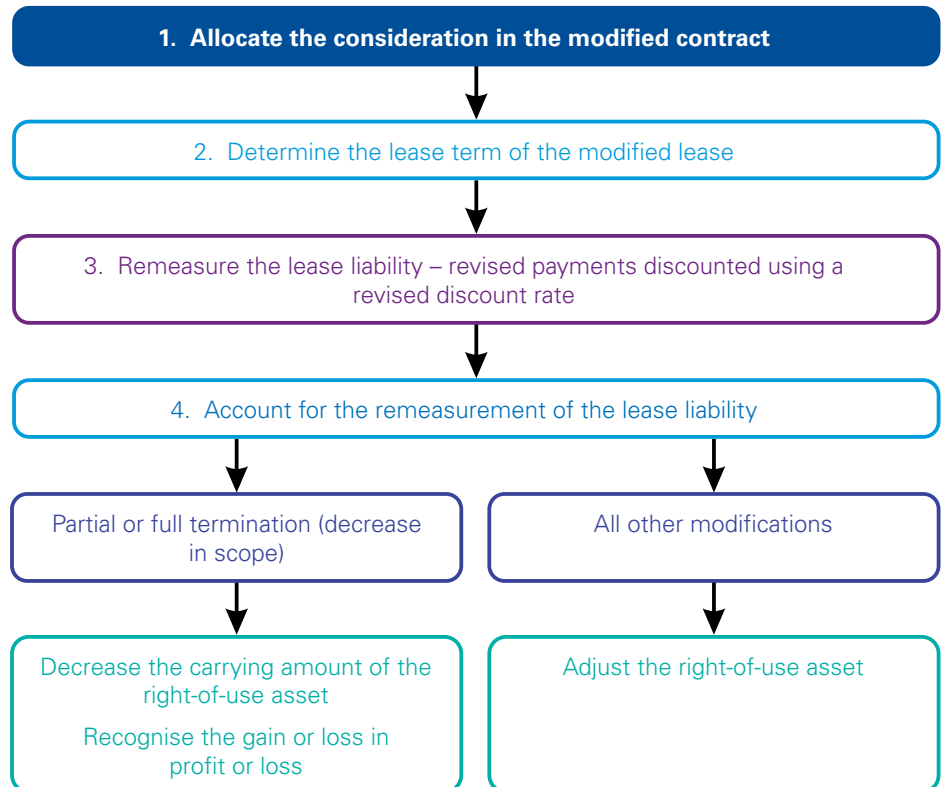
1. Allocate the consideration in the modified contract

2. Determine the lease term of the modified lease

3. Remeasure the lease liability – revised payments discounted using a revised discount rate

4. Account for the remeasurement of the lease liability

Partial or full termination (decrease in scope)

All other modifications

Decrease the carrying amount of the right-of-use asset

Recognise the gain or loss in profit or loss

Adjust the right-of-use asset